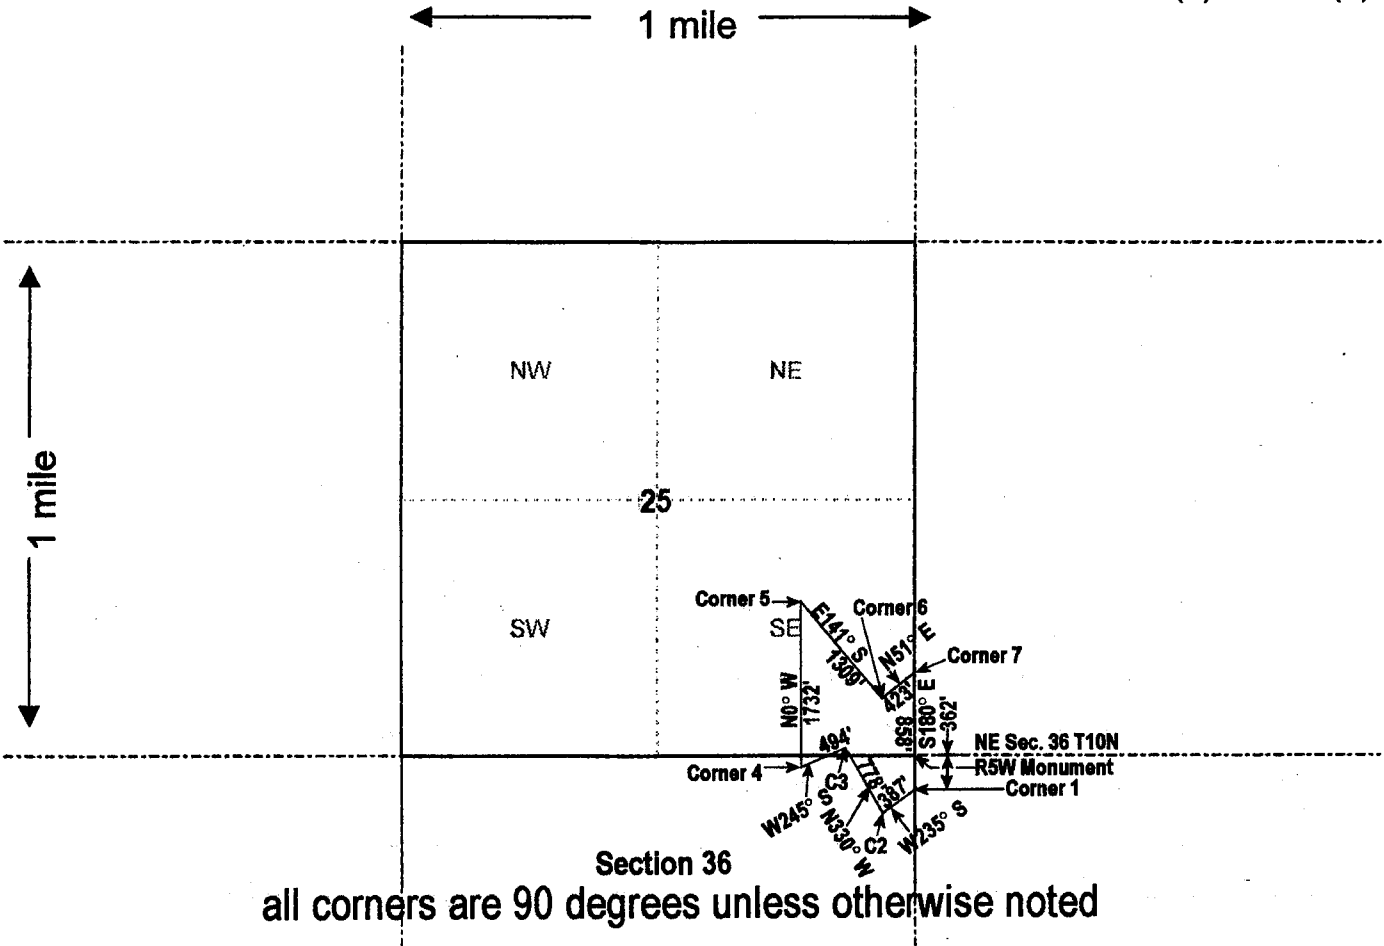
1 mile

1 mile

NW

NE

25

SW

SE

Corner 5

E141° S

1309'

Corner 6

N51° E

Corner 7

423'

N0° W

1732'

858'

S180° E

362'

494'

NE Sec. 36 T10N

R5W Monument

Corner 4

C3

778'

387'

Corner 1

W245° S

N330° W

C2

W235° S

Section 36

all corners are 90 degrees unless otherwise noted